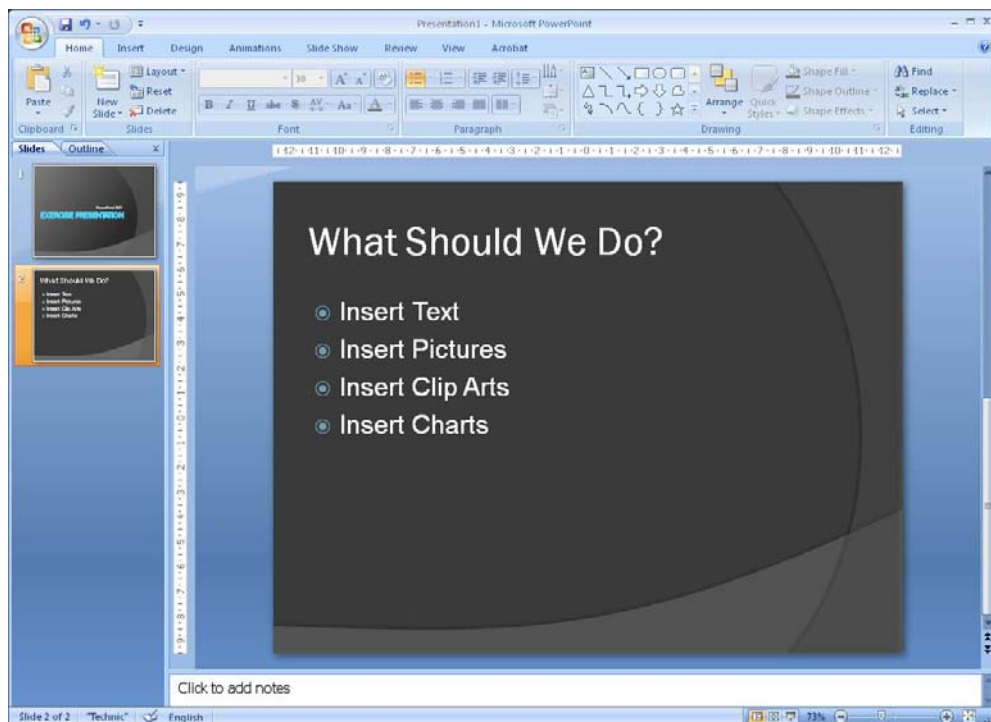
Presentation1 - Microsoft PowerPoint

Home Insert Design Animations Slide Show Review View Acrobat

Paste
Clipboard
New Slide
Layout
Reset
Delete
Slides
Font
Paragraph
Arrange
Quick Styles
Shape Fill
Shape Outline
Shape Effects
Drawing
Find
Replace
Select
Editing

Slides Outline

1
EXERCISE PRESENTATION

2
What Should We Do?
Insert Text
Insert Pictures
Insert Clip Arts
Insert Charts

What Should We Do?

Insert Text
Insert Pictures
Insert Clip Arts
Insert Charts

Click to add notes

Slide 2 of 2 "Technic" English 73%